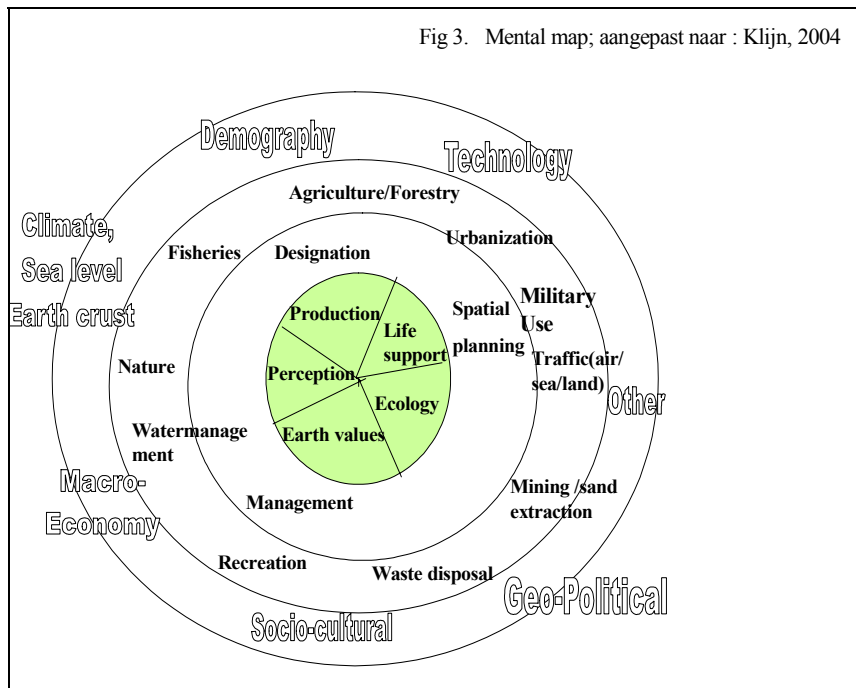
Fig 3. Mental map; aangepast naar : Klijn, 2004

Demography

Technology

Climate, Sea level Earth crust

Agriculture/Forestry

Fisheries

Designation

Urbanization

Military Use

Production

Life support

Spatial planning

Traffic(air/ sea/land)

Nature

Perception

Ecology

Other

Watermanagement

Earth values

Macro-Economy

Management

Mining /sand extraction

Recreation

Waste disposal

Geo-Political

Socio-cultural